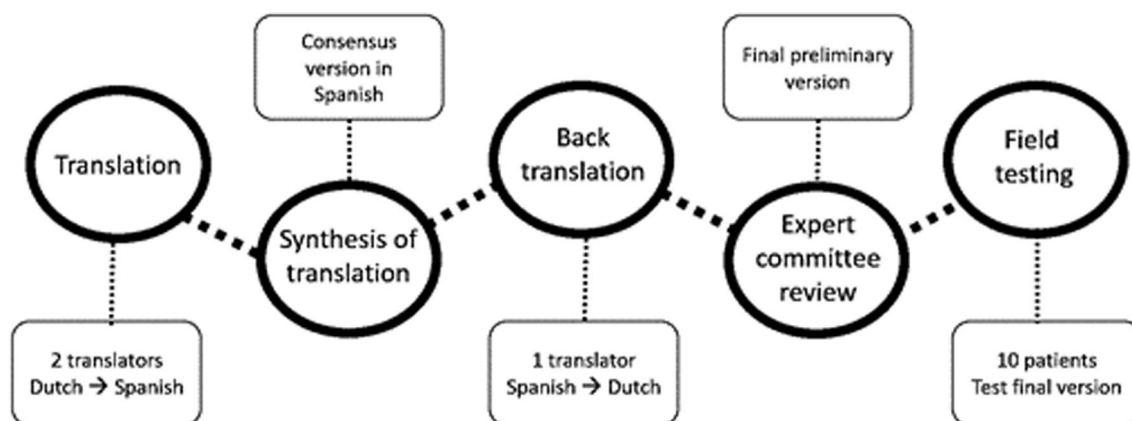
Consensus version in Spanish

Final preliminary version

Translation

Back translation

Field testing

Synthesis of translation

Expert committee review

2 translators Dutch → Spanish

1 translator Spanish → Dutch

10 patients Test final version